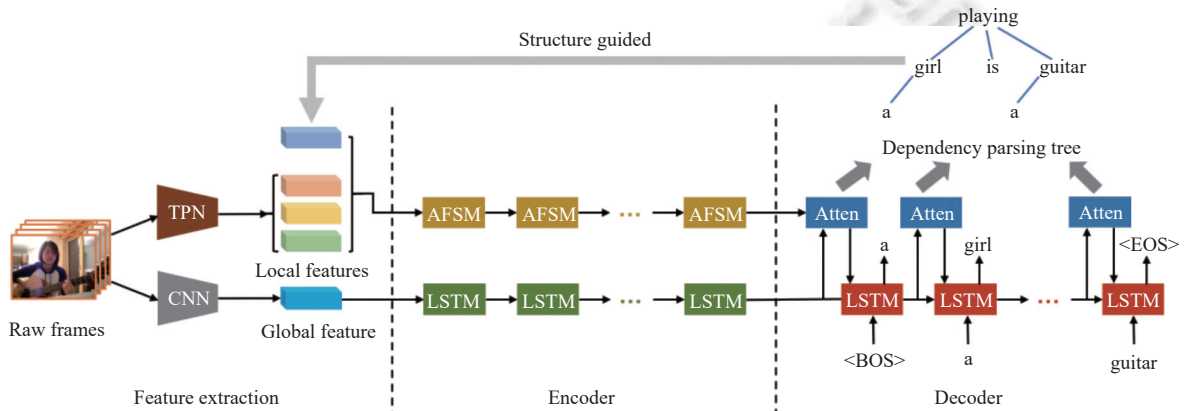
playing

girl is guitar

a a

Structure guided

Dependency parsing tree

TPN

AFSM AFSM ··· AFSM

Atten Atten Atten

a girl <EOS>

Local features

CNN

LSTM LSTM ··· LSTM

LSTM LSTM ··· LSTM

Raw frames

Global feature

<BOS> a guitar

Feature extraction Encoder Decoder